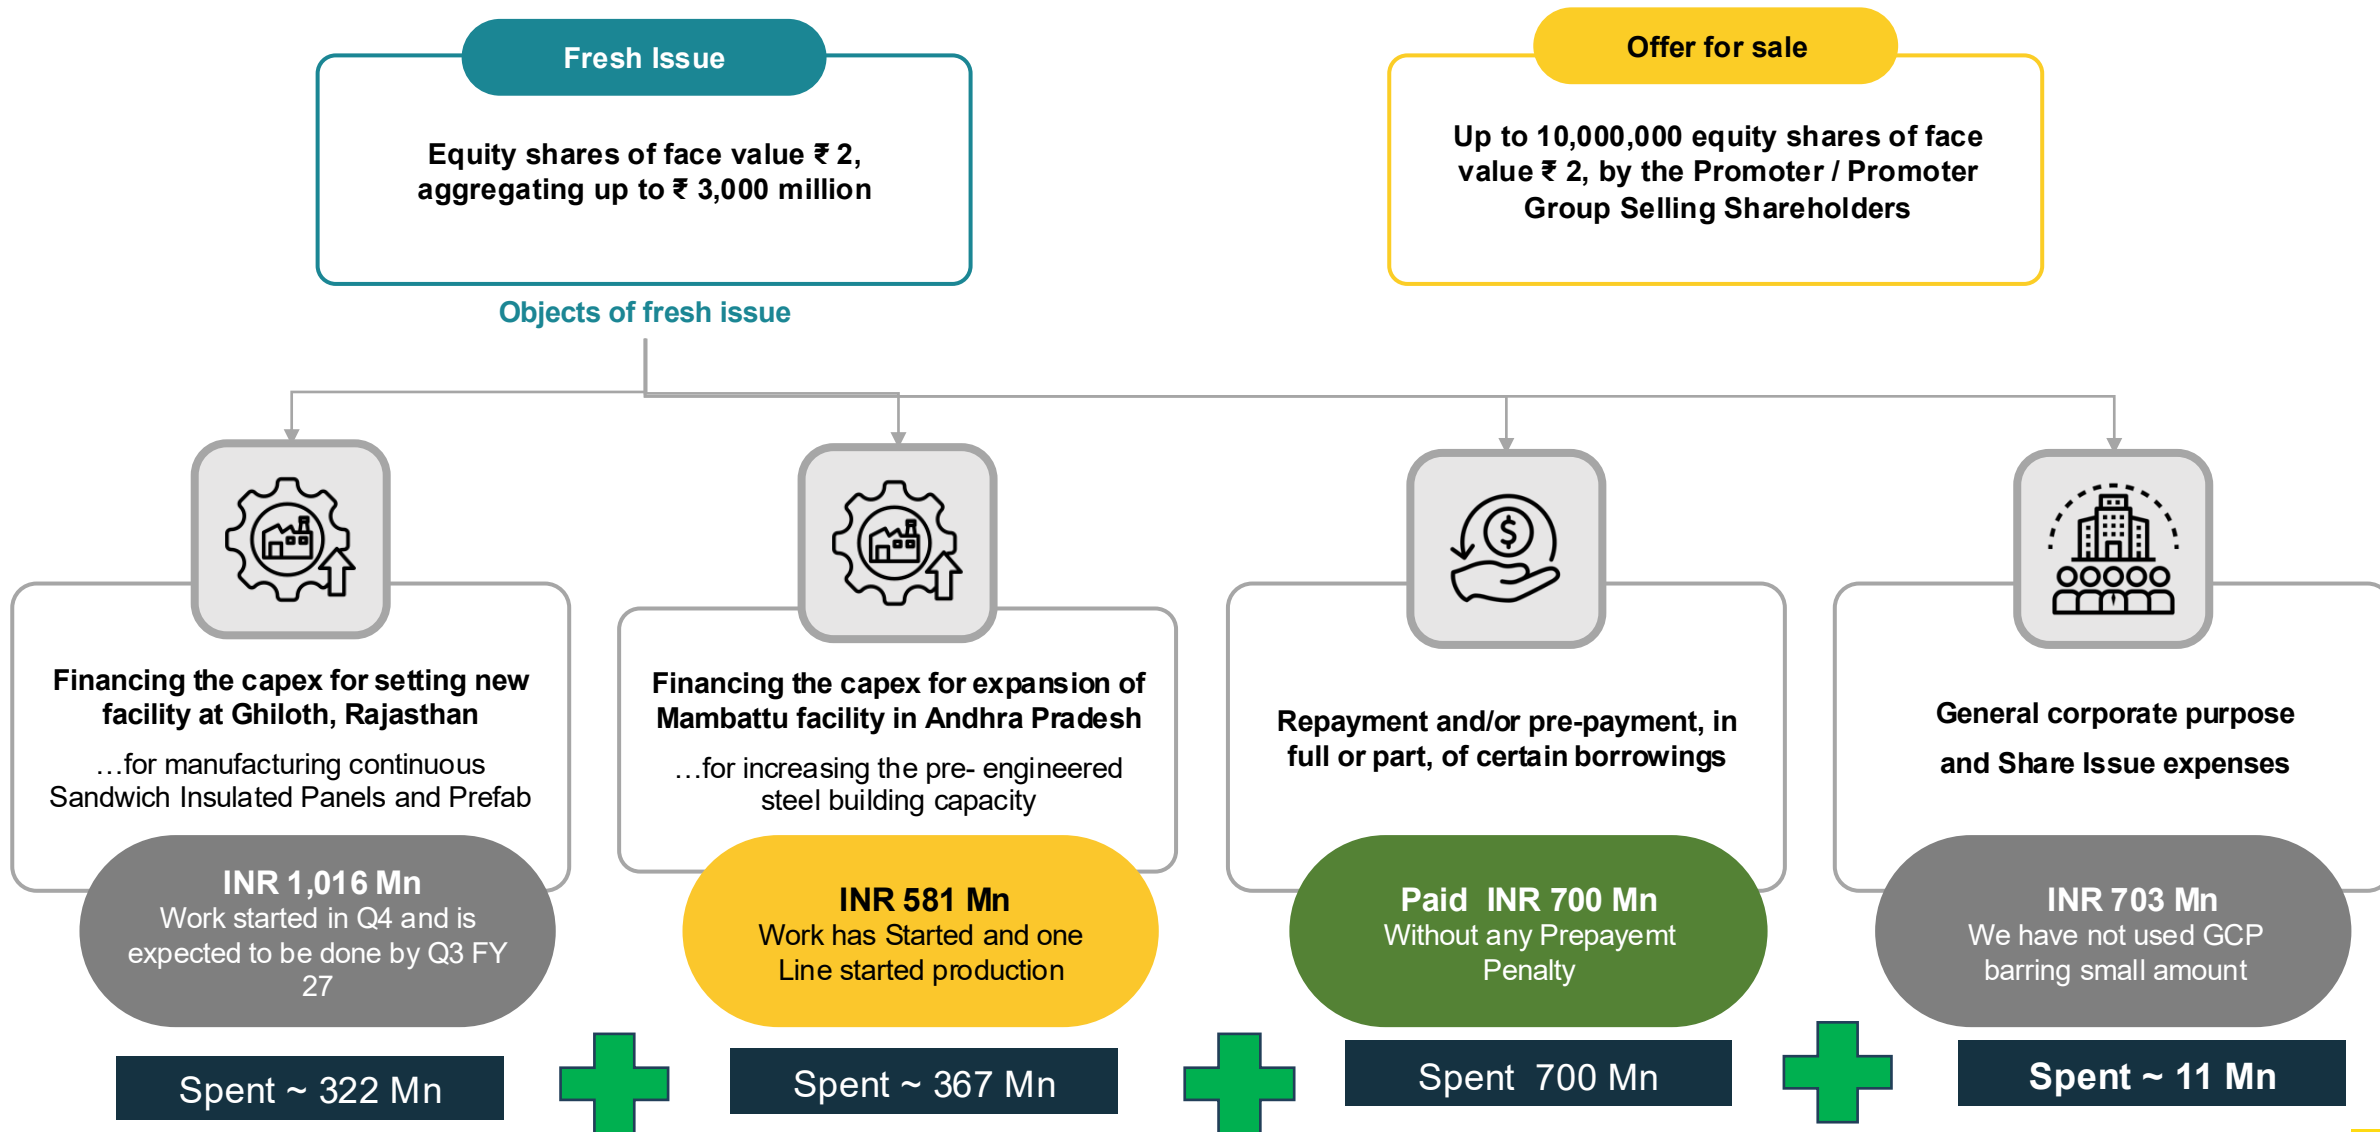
Fresh Issue

Equity shares of face value ₹ 2, aggregating up to ₹ 3,000 million

Offer for sale

Up to 10,000,000 equity shares of face value ₹ 2, by the Promoter / Promoter Group Selling Shareholders

Objects of fresh issue

Financing the capex for setting new facility at Ghiloth, Rajasthan

…for manufacturing continuous Sandwich Insulated Panels and Prefab

INR 1,016 Mn
Work started in Q4 and is expected to be done by Q3 FY 27

Spent ~ 322 Mn

Financing the capex for expansion of Mambattu facility in Andhra Pradesh

…for increasing the pre- engineered steel building capacity

INR 581 Mn
Work has Started and one Line started production

Spent ~ 367 Mn

Repayment and/or pre-payment, in full or part, of certain borrowings

Paid INR 700 Mn
Without any Prepayemt Penalty

Spent 700 Mn

General corporate purpose

and Share Issue expenses

INR 703 Mn
We have not used GCP barring small amount

Spent ~ 11 Mn